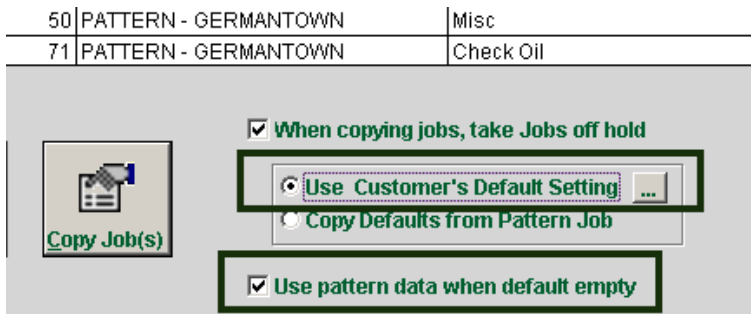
| 50 | PATTERN - GERMANTOWN | Misc |
|---|---|---|
| 71 | PATTERN - GERMANTOWN | Check Oil |

When copying jobs, take Jobs off hold

Use Customer's Default Setting ...

Copy Defaults from Pattern Job

Copy Job(s)

Use pattern data when default empty